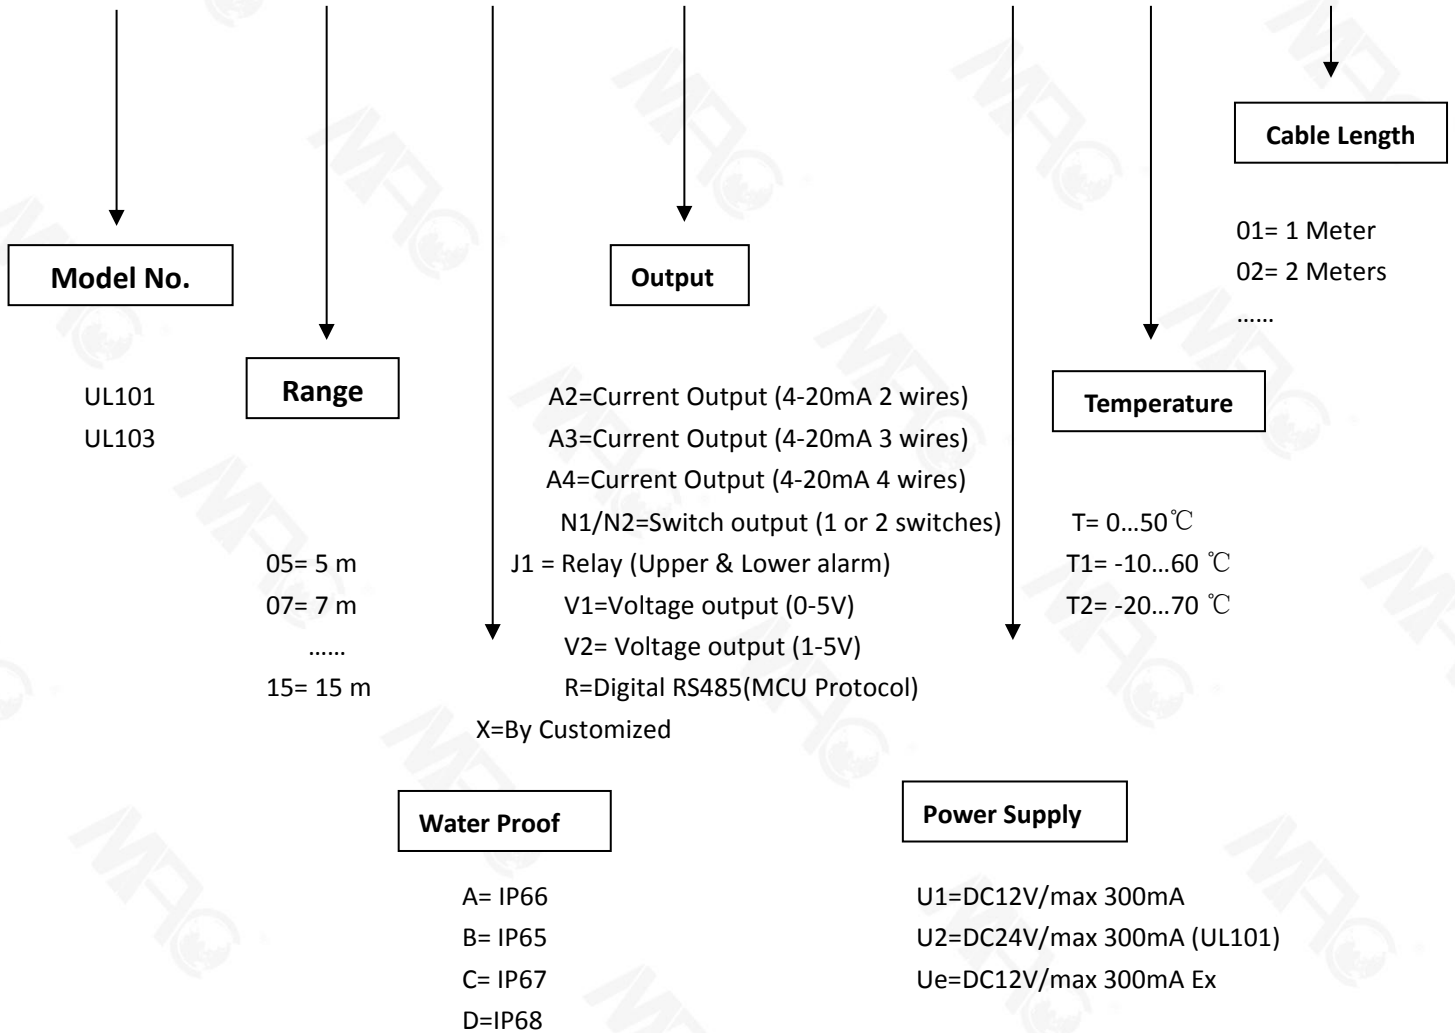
Cable Length

01= 1 Meter
02= 2 Meters
……

Model No.

Output

UL101
UL103

Range

A2=Current Output (4-20mA 2 wires)
A3=Current Output (4-20mA 3 wires)
A4=Current Output (4-20mA 4 wires)
N1/N2=Switch output (1 or 2 switches)
J1 = Relay (Upper & Lower alarm)
V1=Voltage output (0-5V)
V2= Voltage output (1-5V)
R=Digital RS485(MCU Protocol)
X=By Customized

Temperature

T= 0…50℃
T1= -10…60 ℃
T2= -20…70 ℃

05= 5 m
07= 7 m
……
15= 15 m

Water Proof

A= IP66
B= IP65
C= IP67
D=IP68

Power Supply

U1=DC12V/max 300mA
U2=DC24V/max 300mA (UL101)
Ue=DC12V/max 300mA Ex